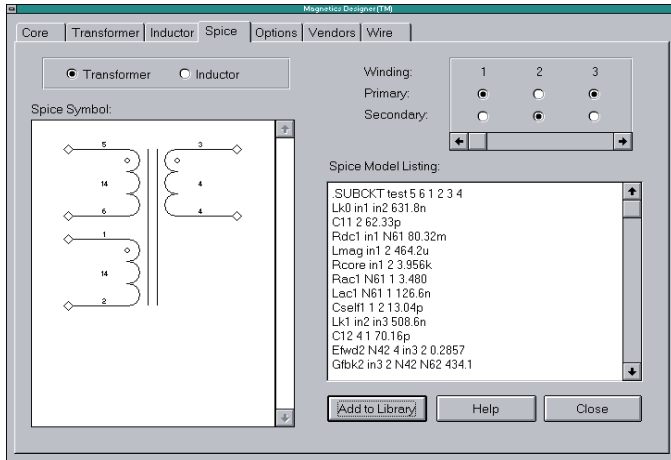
Magnetics Designer(TM)

Core | Transformer | Inductor | Spice | Options | Vendors | Wire

Transformer
Inductor

Spice Symbol:

5
14
6
1
14
2
3
4
4

Winding: 1 2 3
Primary:
Secondary:

Spice Model Listing:

.SUBCKT test 5 6 1 2 3 4
Lk0 in1 in2 631.8n
C11 2 62.33p
Rdc1 in1 N61 80.32m
Lmag in1 2 464.2u
Rcore in1 2 3.956k
Rac1 N61 1 3.480
Lac1 N61 1 126.6n
Cself1 1 2 13.04p
Lk1 in2 in3 508.6n
C12 4 1 70.16p
Efwd2 N42 4 in3 2 0.2857
Gfbk2 in3 2 N42 N62 434.1

Add to Library
Help
Close